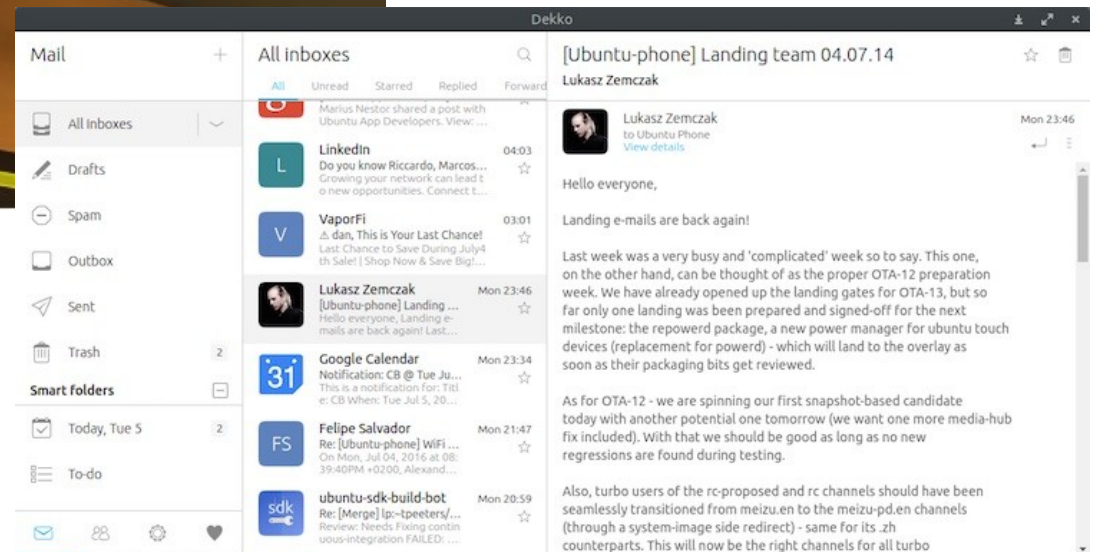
Dekko

Mail

All Inboxes

Drafts

Spam

Outbox

Sent

Trash 2

Smart folders

Today, Tue 5 2

To-do

All inboxes

All Unread Starred Replied Forward

Marius Nestor shared a post with Ubuntu App Developers. View: ...

LinkedIn 04:03
Do you know Riccardo, Marcos...
Growing your network can lead t o new opportunities. Connect t...

VaporFi 03:01
⚠ dan, This is Your Last Chance!
Last Chance to Save During July4 th Sale! | Shop Now & Save Big!...

Lukasz Zemczak Mon 23:46
[Ubuntu-phone] Landing ...
Hello everyone, Landing e-mails are back again! Last...

Google Calendar Mon 23:34
Notification: CB @ Tue Ju...
This is a notification for: Titl e: CB When: Tue Jul 5, 20...

31

Felipe Salvador Mon 21:47
Re: [Ubuntu-phone] WiFi ...
On Mon, Jul 04, 2016 at 08: 38:40PM +0200, Alexand...

FS

ubuntu-sdk-build-bot Mon 20:59
Re: [Merge] lp:~tpeeters/...
Review: Needs Fixing contin uous-integration FAILED: ...

sdk

[Ubuntu-phone] Landing team 04.07.14
Lukasz Zemczak

Lukasz Zemczak Mon 23:46
to Ubuntu Phone
View details

Hello everyone,

Landing e-mails are back again!

Last week was a very busy and 'complicated' week so to say. This one, on the other hand, can be thought of as the proper OTA-12 preparation week. We have already opened up the landing gates for OTA-13, but so far only one landing was been prepared and signed-off for the next milestone: the repowerd package, a new power manager for ubuntu touch devices (replacement for powerd) - which will land to the overlay as soon as their packaging bits get reviewed.

As for OTA-12 - we are spinning our first snapshot-based candidate today with another potential one tomorrow (we want one more media-hub fix included). With that we should be good as long as no new regressions are found during testing.

Also, turbo users of the rc-proposed and rc channels should have been seamlessly transitioned from meizu.en to the meizu-pd.en channels (through a system-image side redirect) - same for its .zh counterparts. This will now be the right channels for all turbo